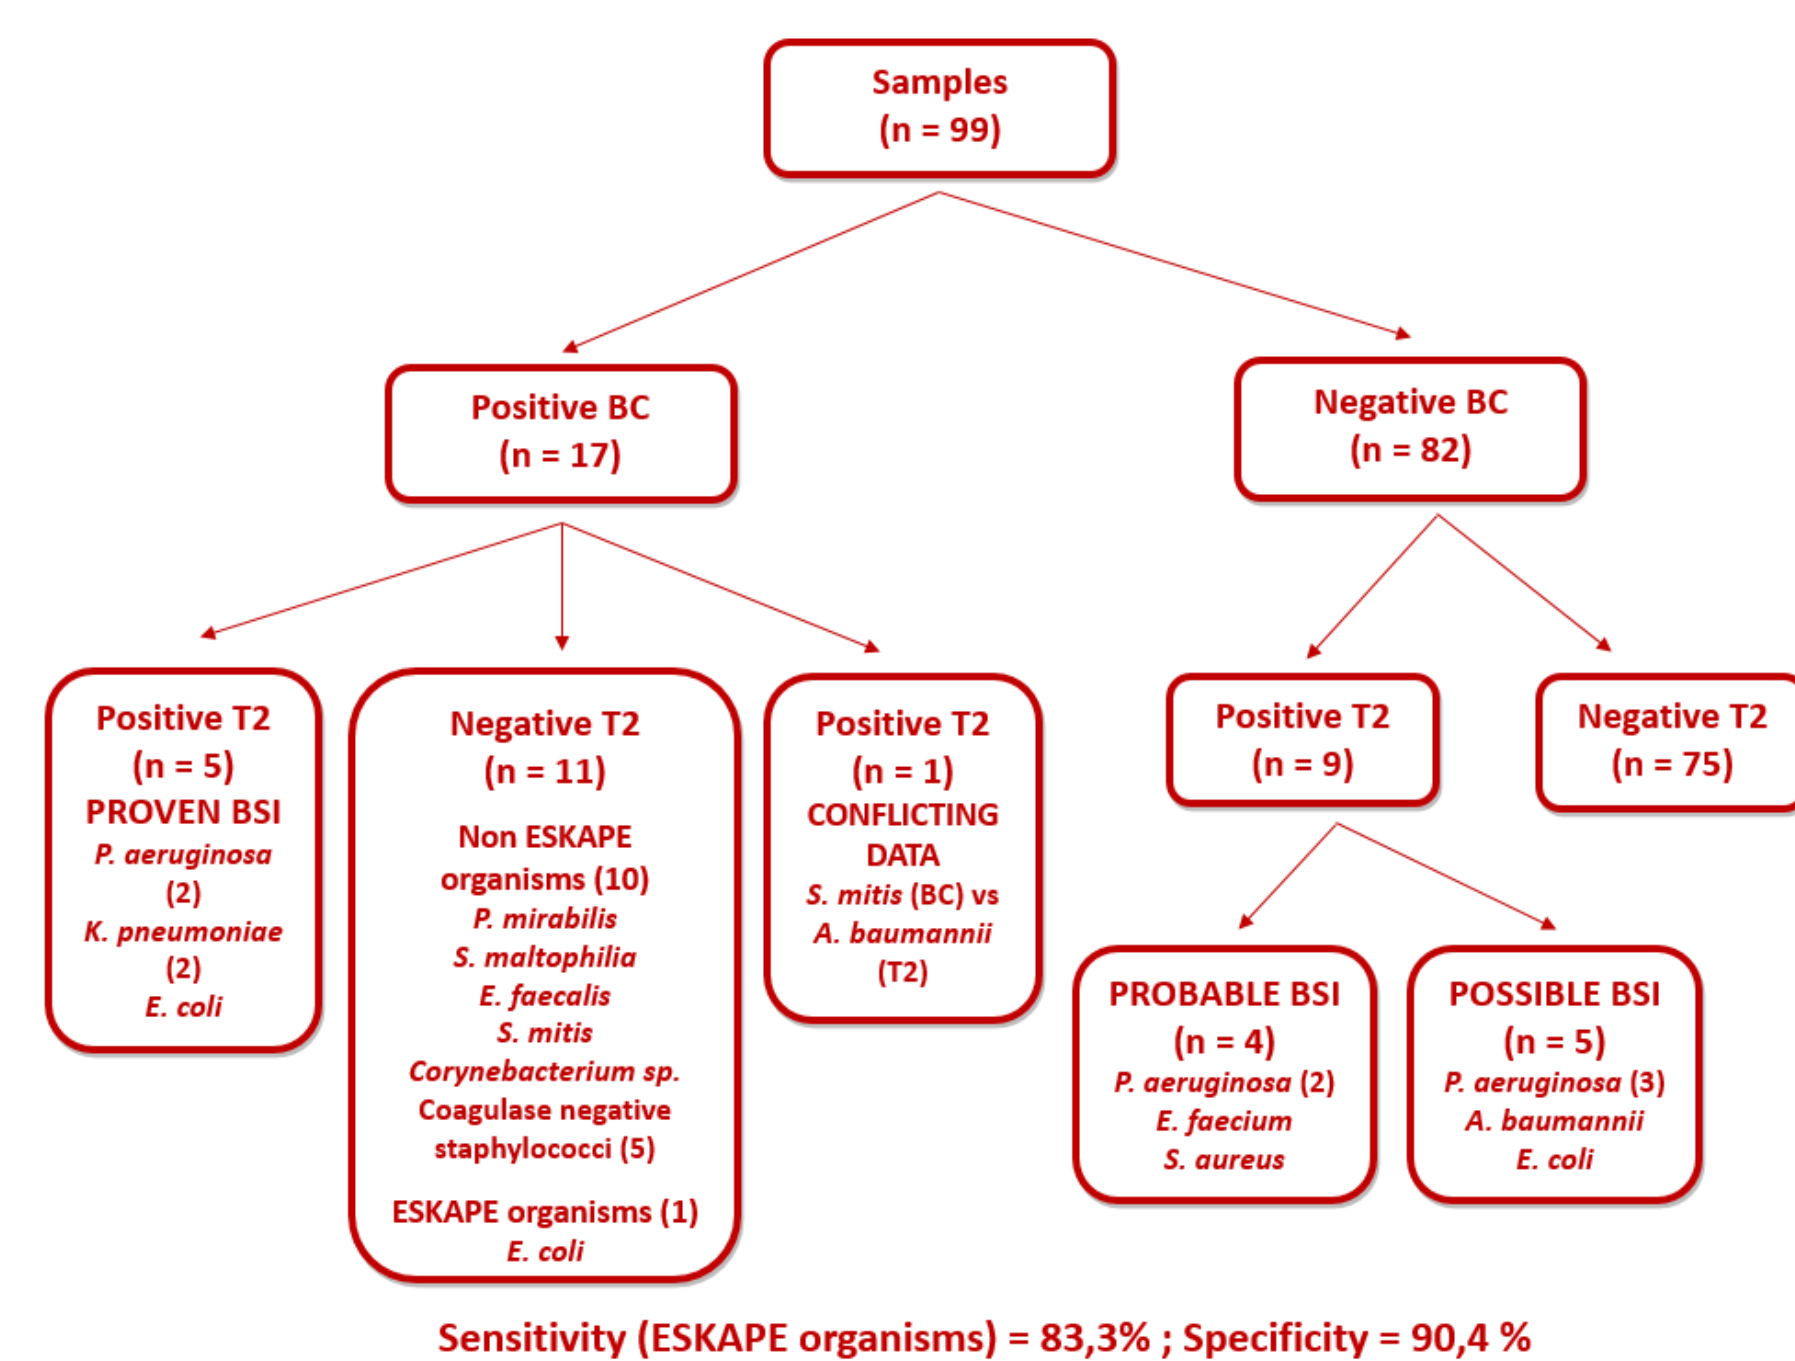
Samples
(n = 99)

Positive BC
(n = 17)

Negative BC
(n = 82)

Positive T2
(n = 5)
PROVEN BSI
P. aeruginosa (2)
K. pneumoniae (2)
E. coli

Negative T2
(n = 11)

Non ESKAPE organisms (10)
P. mirabilis
S. maltophilia
E. faecalis
S. mitis
Corynebacterium sp.
Coagulase negative staphylococci (5)

ESKAPE organisms (1)
E. coli

Positive T2
(n = 1)
CONFLICTING DATA
S. mitis (BC) vs A. baumannii (T2)

Positive T2
(n = 9)

Negative T2
(n = 75)

PROBABLE BSI
(n = 4)
P. aeruginosa (2)
E. faecium
S. aureus

POSSIBLE BSI
(n = 5)
P. aeruginosa (3)
A. baumannii
E. coli

Sensitivity (ESKAPE organisms) = 83,3% ; Specificity = 90,4 %